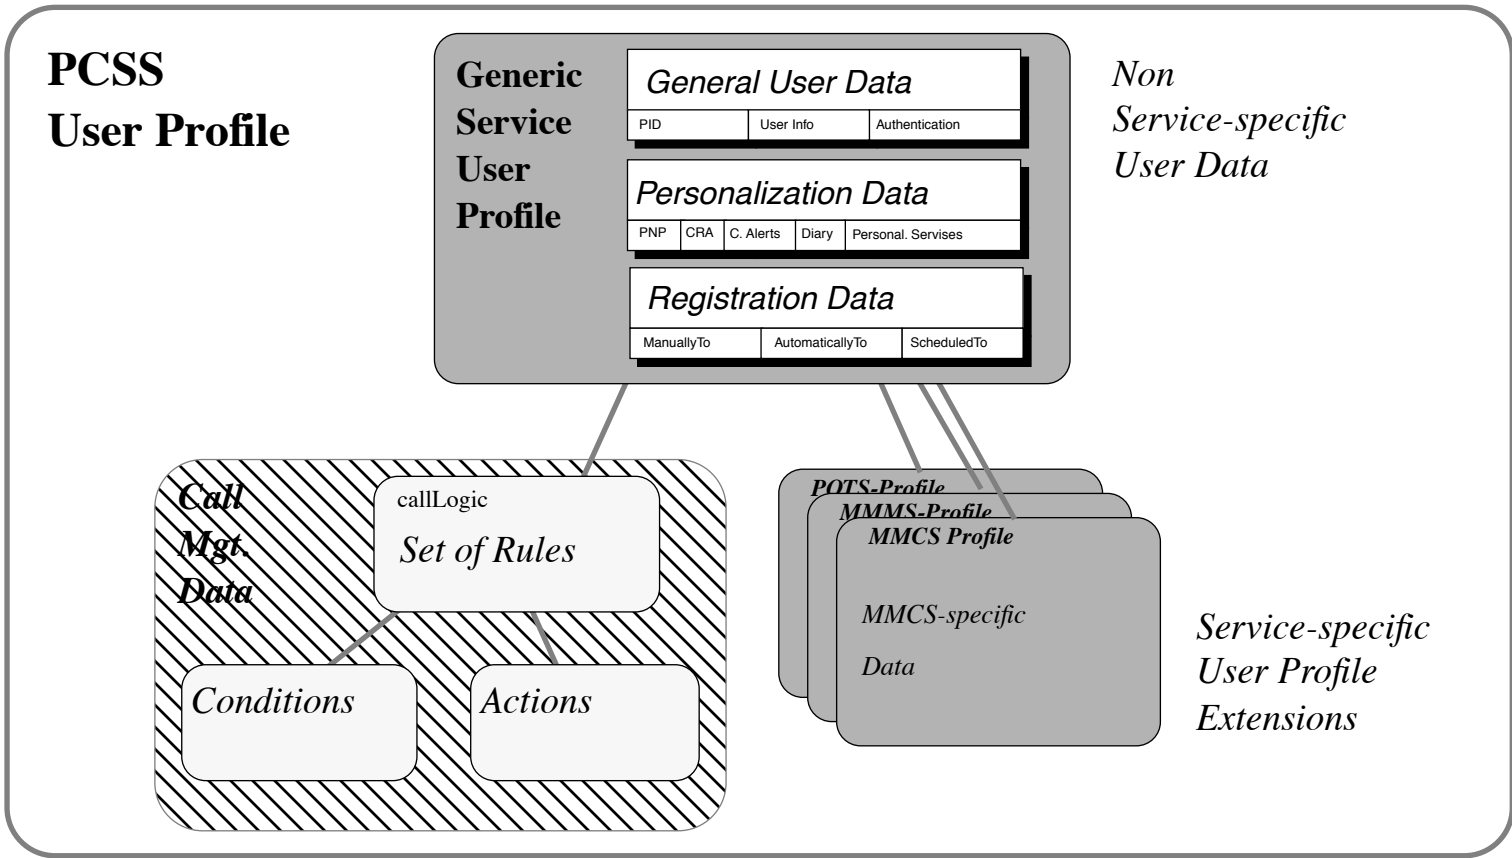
PCSS
User Profile

Generic
Service
User
Profile

General User Data

| PID | User Info | Authentication |
|---|---|---|

Personalization Data

| PNP | CRA | C. Alerts | Diary | Personal. Servises |
|---|---|---|---|---|

Registration Data

| ManuallyTo | AutomaticallyTo | ScheduledTo |
|---|---|---|

Non
Service-specific
User Data

Call
Mgt.
Data

callLogic
Set of Rules

Conditions

Actions

POTS-Profile
MMMS-Profile
MMCS Profile

MMCS-specific
Data

Service-specific
User Profile
Extensions